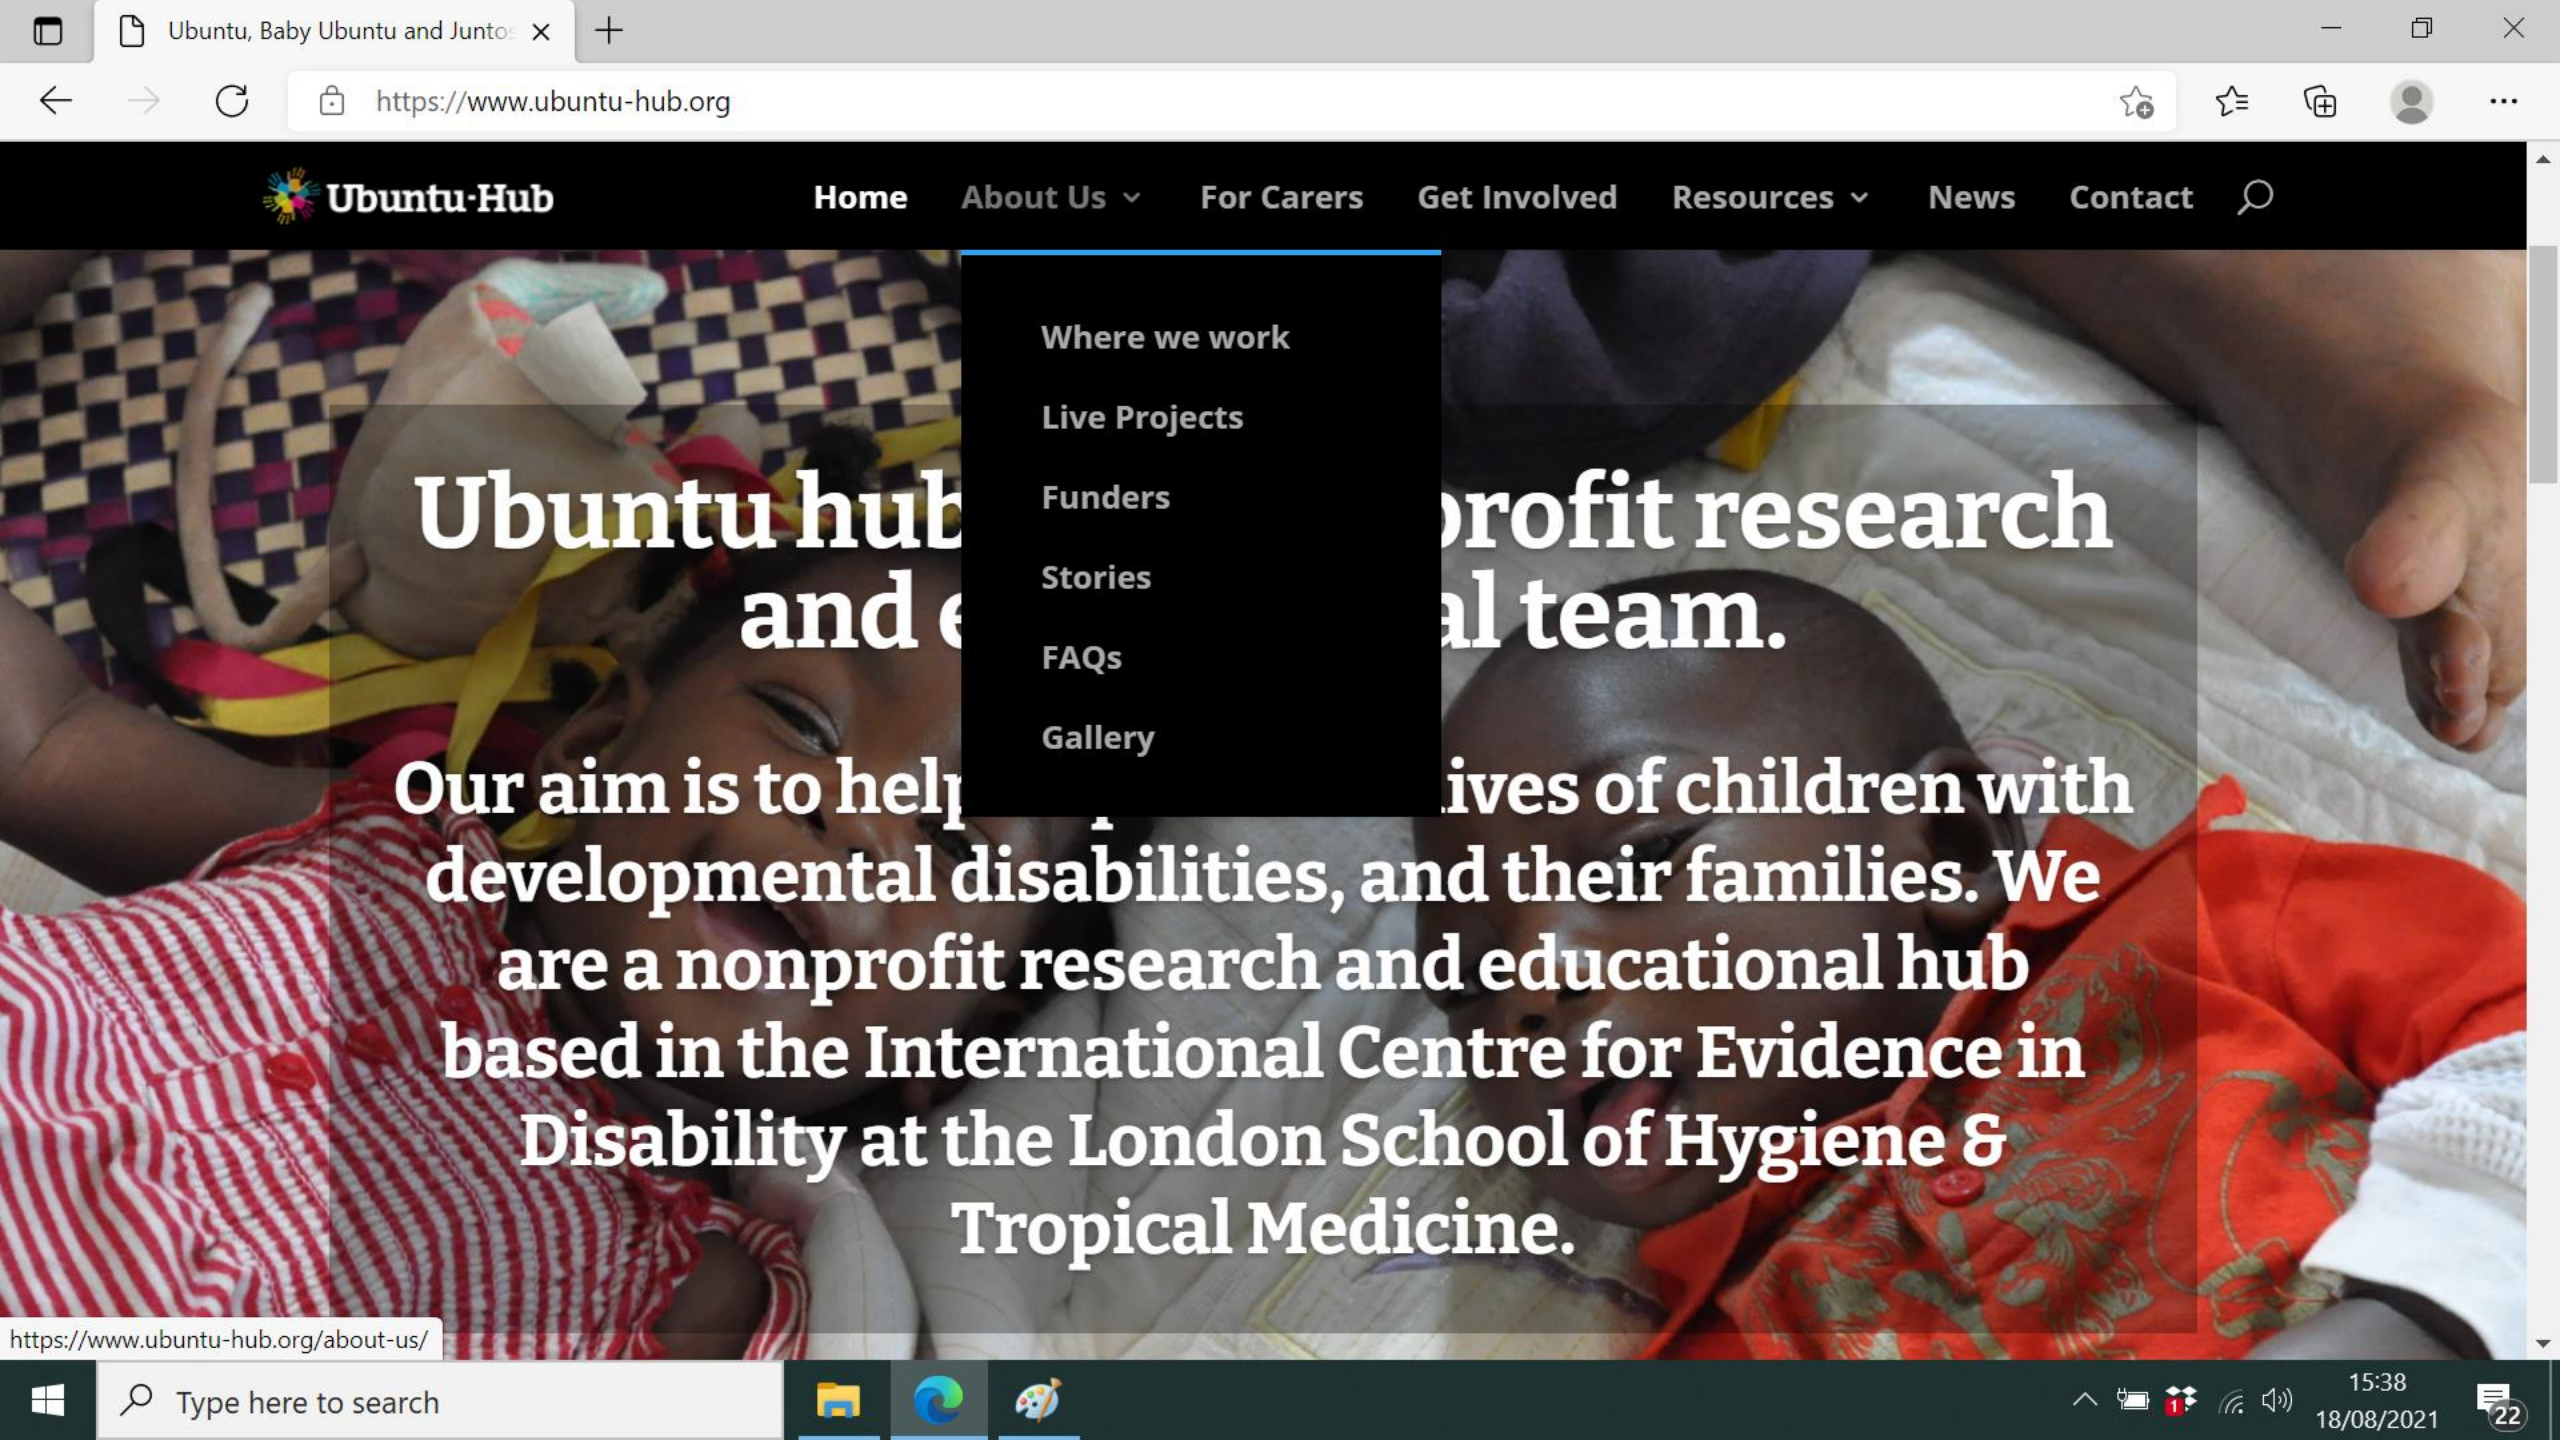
Ubuntu, Baby Ubuntu and Junto

https://www.ubuntu-hub.org

Ubuntu-Hub

Home About Us For Carers Get Involved Resources News Contact

Where we work
Live Projects
Funders
Stories
FAQs
Gallery

Ubuntu hub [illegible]rofit research and e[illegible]al team.

Our aim is to help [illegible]ives of children with developmental disabilities, and their families. We are a nonprofit research and educational hub based in the International Centre for Evidence in Disability at the London School of Hygiene & Tropical Medicine.

https://www.ubuntu-hub.org/about-us/

Type here to search

15:38
18/08/2021
22